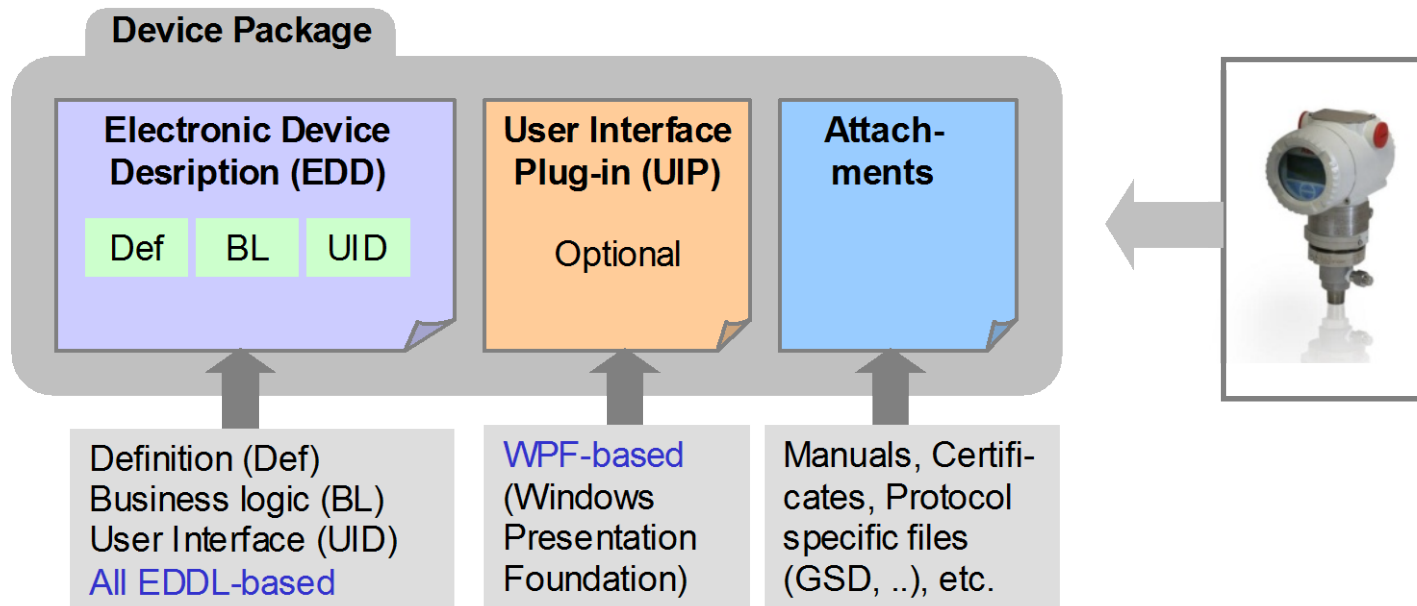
Device Package

Electronic Device Desription (EDD)

Def
BL
UID

User Interface Plug-in (UIP)

Optional

Attachments

Definition (Def)
Business logic (BL)
User Interface (UID)
All EDDL-based

WPF-based (Windows Presentation Foundation)

Manuals, Certificates, Protocol specific files (GSD, ..), etc.